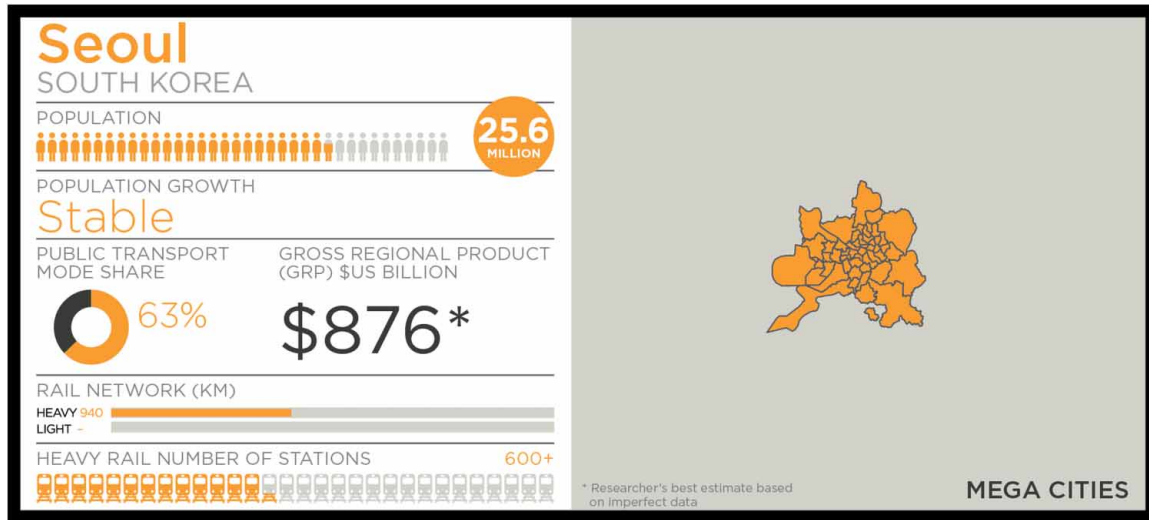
Seoul
SOUTH KOREA

POPULATION
25.6 MILLION

POPULATION GROWTH
Stable

PUBLIC TRANSPORT MODE SHARE
63%

GROSS REGIONAL PRODUCT (GRP) $US BILLION
$876*

RAIL NETWORK (KM)
HEAVY 940
LIGHT -

HEAVY RAIL NUMBER OF STATIONS
600+

* Researcher's best estimate based on imperfect data

MEGA CITIES